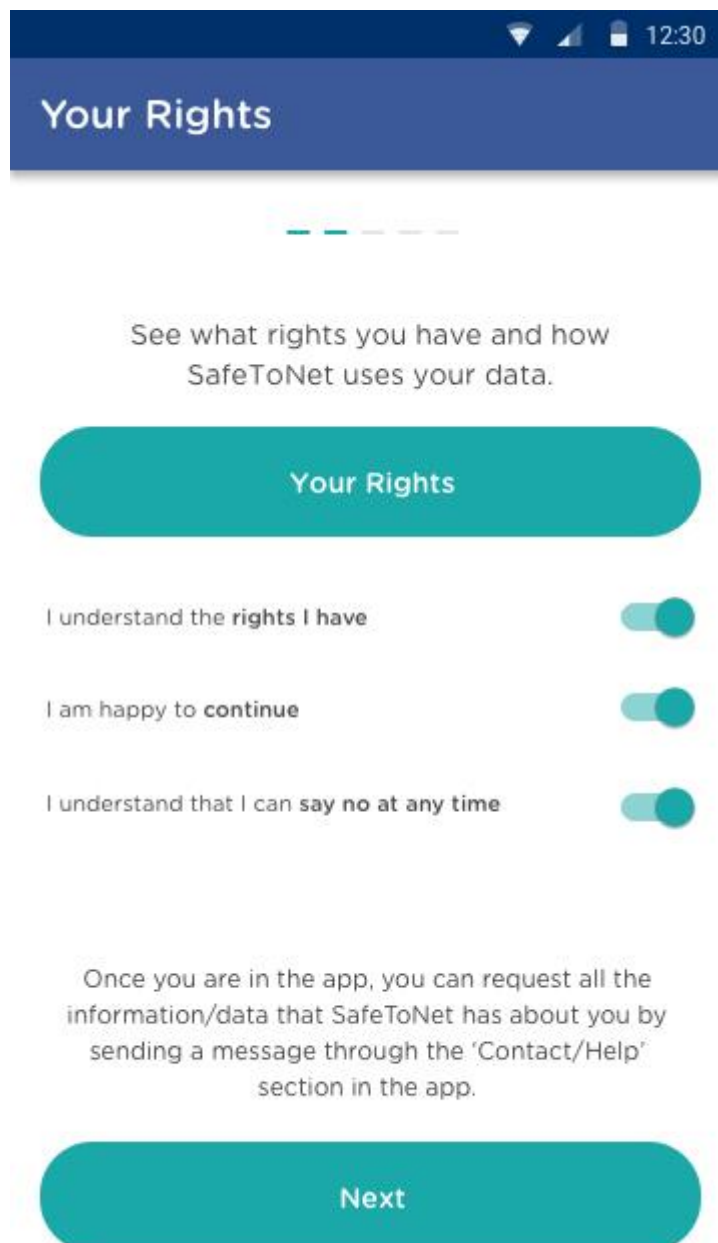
12:30

Your Rights

See what rights you have and how SafeToNet uses your data.

Your Rights

I understand the **rights I have**

I am happy to **continue**

I understand that I can **say no at any time**

Once you are in the app, you can request all the information/data that SafeToNet has about you by sending a message through the 'Contact/Help' section in the app.

Next